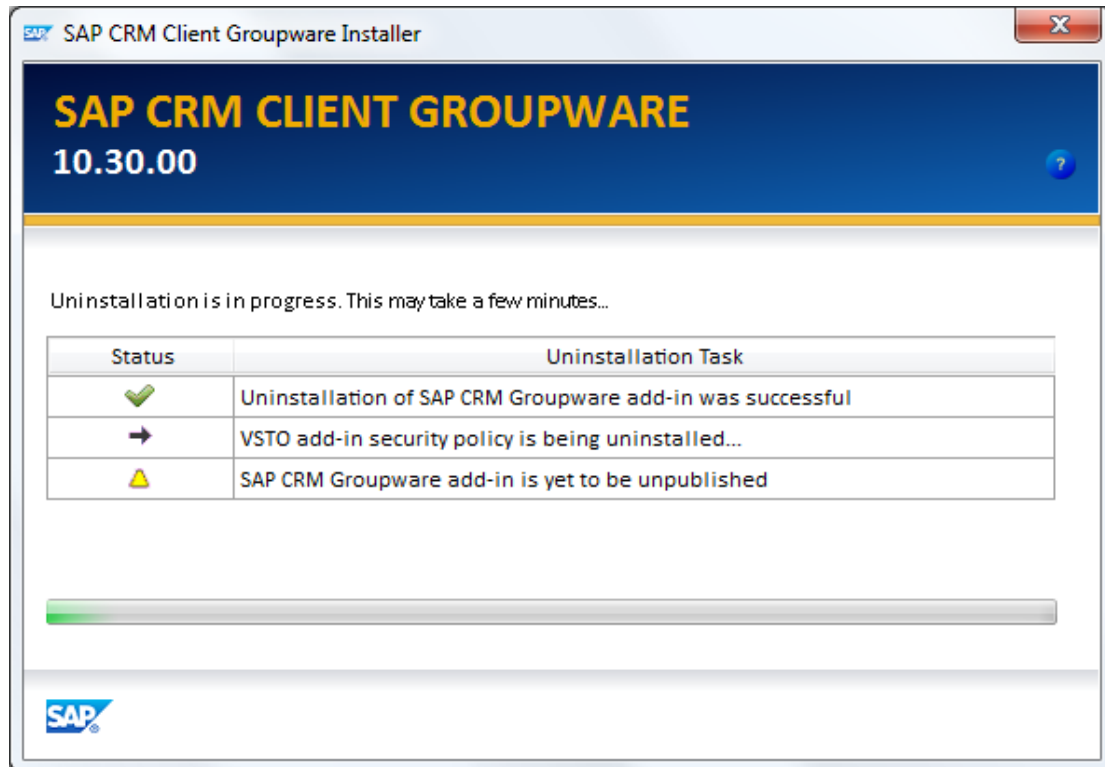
SAP CRM Client Groupware Installer

SAP CRM CLIENT GROUPWARE
10.30.00

?

Uninstallation is in progress. This may take a few minutes...

| Status | Uninstallation Task |
|---|---|
| ✔ | Uninstallation of SAP CRM Groupware add-in was successful |
| ➔ | VSTO add-in security policy is being uninstalled... |
| ⚠ | SAP CRM Groupware add-in is yet to be unpublished |

SAP